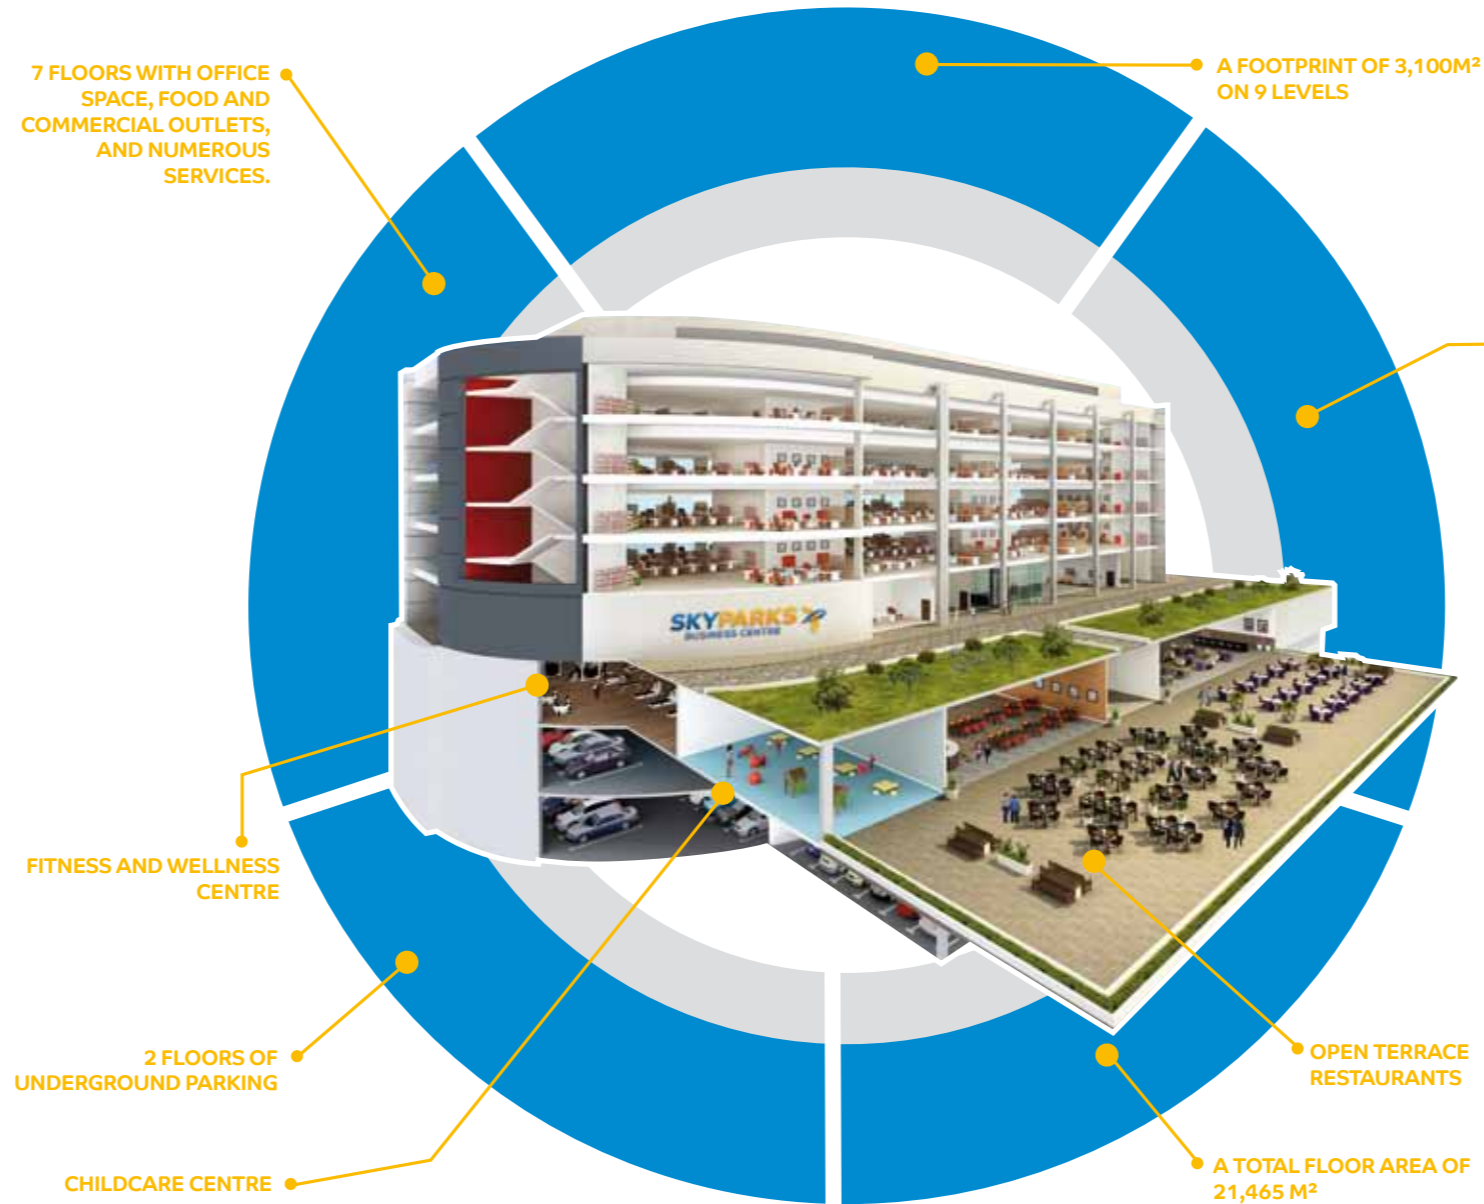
7 FLOORS WITH OFFICE SPACE, FOOD AND COMMERCIAL OUTLETS, AND NUMEROUS SERVICES.

A FOOTPRINT OF 3,100M² ON 9 LEVELS

SKYPARKS BUSINESS CENTRE

FITNESS AND WELLNESS CENTRE

2 FLOORS OF UNDERGROUND PARKING

CHILDCARE CENTRE

OPEN TERRACE RESTAURANTS

A TOTAL FLOOR AREA OF 21,465 M²